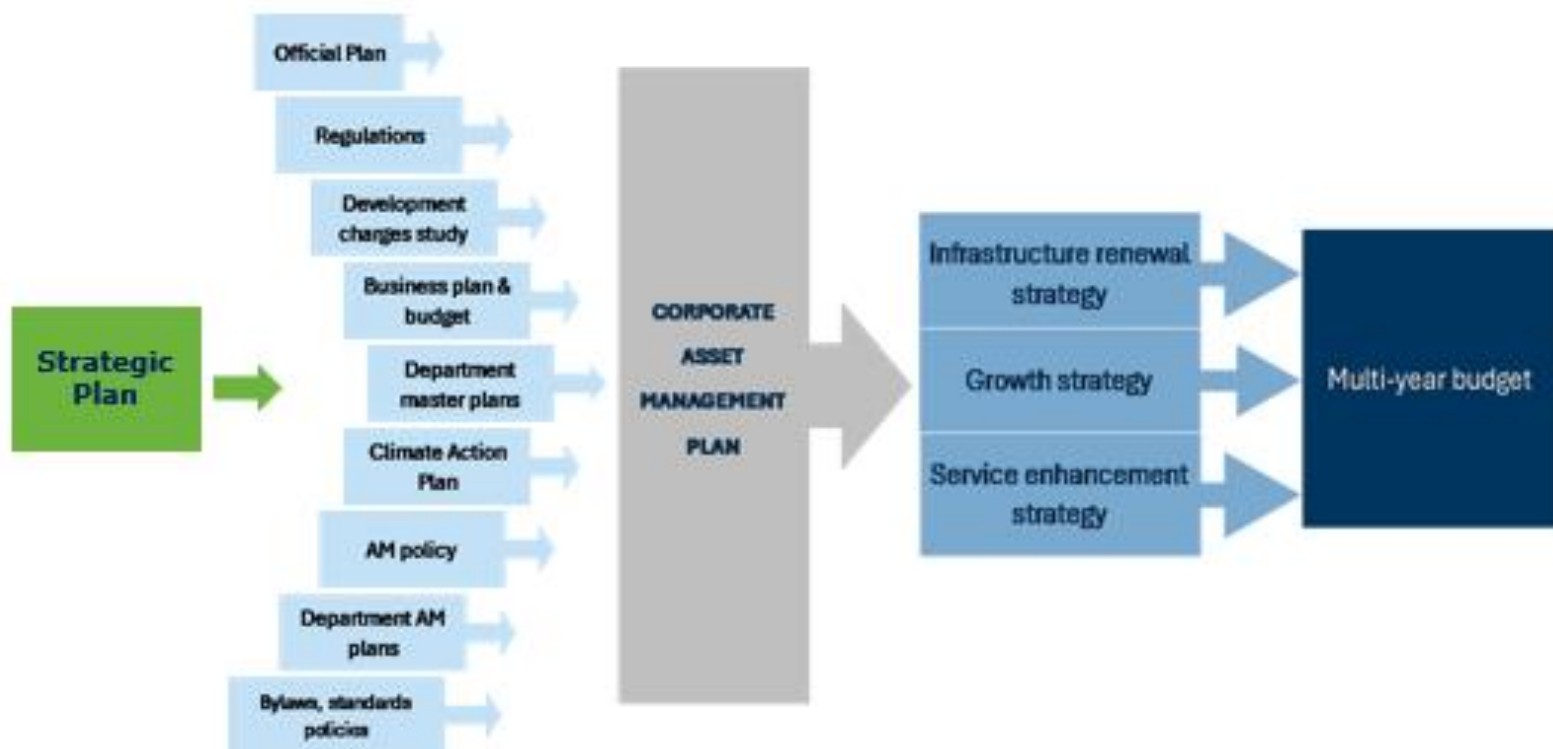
Strategic Plan

Official Plan

Regulations

Development charges study

Business plan & budget

Department master plans

Climate Action Plan

AM policy

Department AM plans

Bylaws, standards policies

CORPORATE ASSET MANAGEMENT PLAN

Infrastructure renewal strategy

Growth strategy

Service enhancement strategy

Multi-year budget